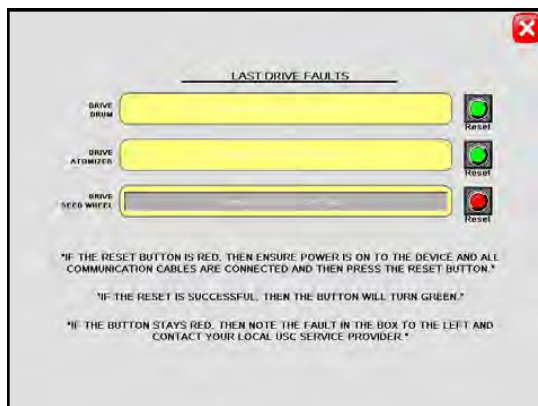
LAST DRIVE FAULTS

DRIVE DRUM

Reset

DRIVE ATOMIZER

Reset

DRIVE SEED WHEEL

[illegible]

Reset

"IF THE RESET BUTTON IS RED, THEN ENSURE POWER IS ON TO THE DEVICE AND ALL COMMUNICATION CABLES ARE CONNECTED AND THEN PRESS THE RESET BUTTON."

"IF THE RESET IS SUCCESSFUL, THEN THE BUTTON WILL TURN GREEN."

"IF THE BUTTON STAYS RED, THEN NOTE THE FAULT IN THE BOX TO THE LEFT AND CONTACT YOUR LOCAL USC SERVICE PROVIDER."